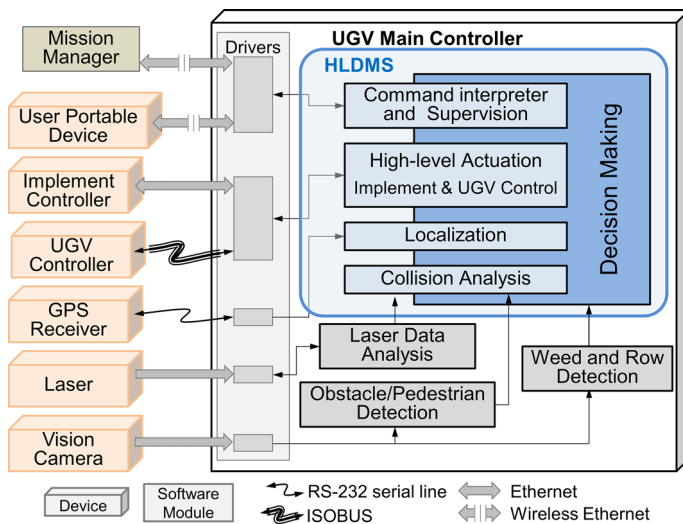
Mission Manager

User Portable Device

Implement Controller

UGV Controller

GPS Receiver

Laser

Vision Camera

Drivers

UGV Main Controller

HLDMS

Command interpreter and Supervision

High-level Actuation
Implement & UGV Control

Localization

Collision Analysis

Decision Making

Laser Data Analysis

Obstacle/Pedestrian Detection

Weed and Row Detection

Device

Software Module

RS-232 serial line

ISOBUS

Ethernet

Wireless Ethernet